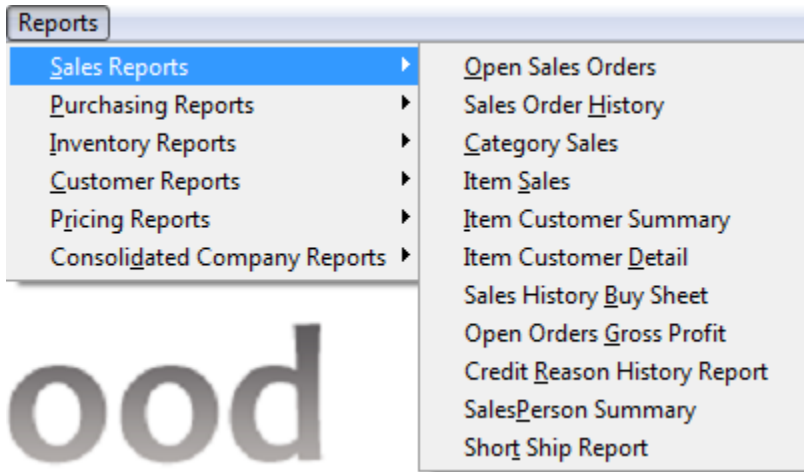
Reports

Sales Reports
Purchasing Reports
Inventory Reports
Customer Reports
Pricing Reports
Consolidated Company Reports

Open Sales Orders
Sales Order History
Category Sales
Item Sales
Item Customer Summary
Item Customer Detail
Sales History Buy Sheet
Open Orders Gross Profit
Credit Reason History Report
SalesPerson Summary
Short Ship Report

ood